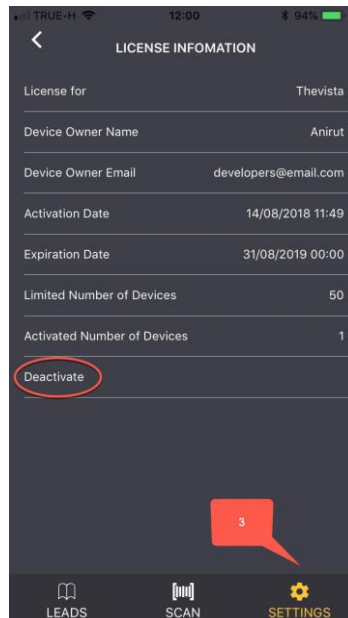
TRUE-H 12:00 94%

LICENSE INFOMATION

License for Thevista

Device Owner Name Anirut

Device Owner Email developers@email.com

Activation Date 14/08/2018 11:49

Expiration Date 31/08/2019 00:00

Limited Number of Devices 50

Activated Number of Devices 1

Deactivate

3

LEADS SCAN SETTINGS